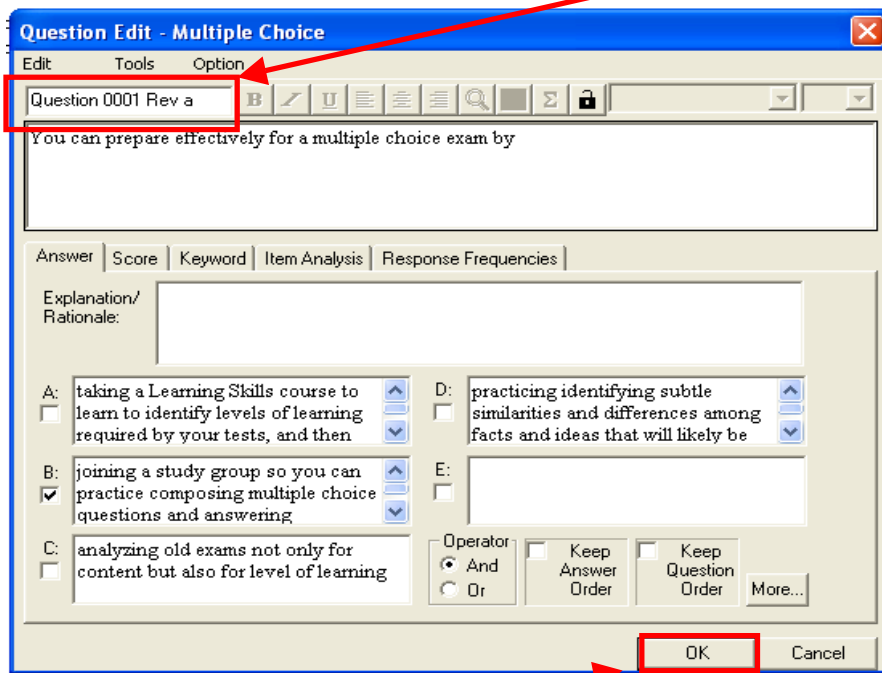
Question Edit - Multiple Choice

Edit Tools Option

Question 0001 Rev a

B I U Σ

You can prepare effectively for a multiple choice exam by

Answer | Score | Keyword | Item Analysis | Response Frequencies

Explanation/ Rationale:

A: taking a Learning Skills course to learn to identify levels of learning required by your tests, and then

D: practicing identifying subtle similarities and differences among facts and ideas that will likely be

B: joining a study group so you can practice composing multiple choice questions and answering

E:

C: analyzing old exams not only for content but also for level of learning

Operator
And
Or

Keep Answer Order

Keep Question Order

More...

OK

Cancel